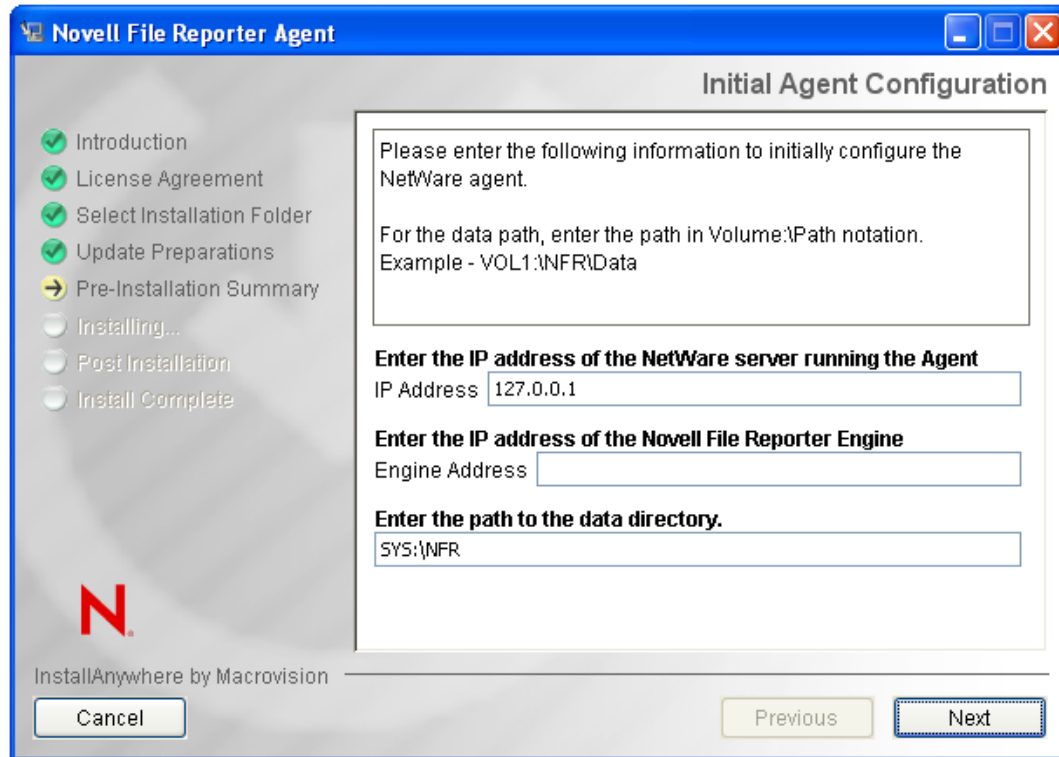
Novell File Reporter Agent

Initial Agent Configuration

Introduction
License Agreement
Select Installation Folder
Update Preparations
Pre-Installation Summary
Installing...
Post Installation
Install Complete

Please enter the following information to initially configure the NetWare agent.

For the data path, enter the path in Volume:\Path notation.
Example - VOL1:\NFR\Data

Enter the IP address of the NetWare server running the Agent
IP Address 127.0.0.1

Enter the IP address of the Novell File Reporter Engine
Engine Address

Enter the path to the data directory.
SYS:\NFR

N.

InstallAnywhere by Macrovision

Cancel

Previous

Next